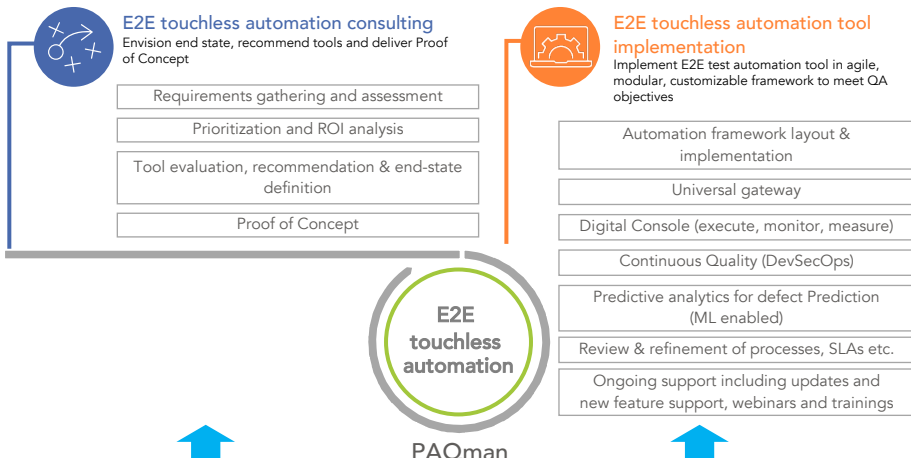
E2E touchless automation consulting

Envision end state, recommend tools and deliver Proof of Concept

Requirements gathering and assessment

Prioritization and ROI analysis

Tool evaluation, recommendation & end-state definition

Proof of Concept

E2E touchless automation tool implementation

Implement E2E test automation tool in agile, modular, customizable framework to meet QA objectives

Automation framework layout & implementation

Universal gateway

Digital Console (execute, monitor, measure)

Continuous Quality (DevSecOps)

Predictive analytics for defect Prediction (ML enabled)

Review & refinement of processes, SLAs etc.

Ongoing support including updates and new feature support, webinars and trainings

E2E touchless automation

PAOman